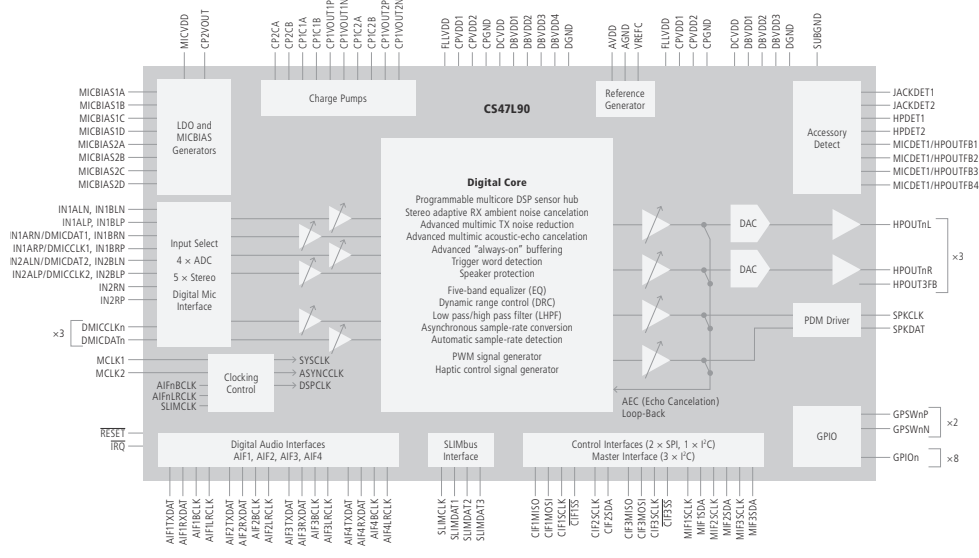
MICVDD
CP2VOUT
CP2CA
CP2CB
CP1C1A
CP1C1B
CP1VOUT1P
CP1VOUT1N
CP1C2A
CP1C2B
CP1VOUT2P
CP1VOUT2N
FLLVDD
CPVDD1
CPVDD2
CPGND
DCVDD
DBVDD1
DBVDD2
DBVDD3
DBVDD4
DGND
AVDD
AGND
VREFC
FLLVDD
CPVDD1
CPVDD2
CPGND
DCVDD
DBVDD1
DBVDD2
DBVDD3
DGND
SUBGND

Charge Pumps

CS47L90

Reference Generator

MICBIAS1A
MICBIAS1B
MICBIAS1C
MICBIAS1D
MICBIAS2A
MICBIAS2B
MICBIAS2C
MICBIAS2D

LDO and MICBIAS Generators

Accessory Detect

JACKDET1
JACKDET2
HPDET1
HPDET2
MICDET1/HPOUTFB1
MICDET1/HPOUTFB2
MICDET1/HPOUTFB3
MICDET1/HPOUTFB4

IN1ALN, IN1BLN
IN1ALP, IN1BLP
IN1ARN/DMICDAT1, IN1BRN
IN1ARP/DMICCLK1, IN1BRP
IN2ALN/DMICDAT2, IN2BLN
IN2ALP/DMICCLK2, IN2BLP
IN2RN
IN2RP

Input Select
4 × ADC
5 × Stereo
Digital Mic Interface

×3
DMICCLKn
DMICDATn

Digital Core
Programmable multicore DSP sensor hub
Stereo adaptive RX ambient noise cancelation
Advanced multimic TX noise reduction
Advanced multimic acoustic-echo cancelation
Advanced "always-on" buffering
Trigger word detection
Speaker protection
Five-band equalizer (EQ)
Dynamic range control (DRC)
Low pass/high pass filter (LHPF)
Asynchronous sample-rate conversion
Automatic sample-rate detection
PWM signal generator
Haptic control signal generator

DAC
DAC

HPOUTnL
HPOUTnR
HPOUT3FB
×3

PDM Driver
SPKCLK
SPKDAT

MCLK1
MCLK2
AIFnBCLK
AIFnLRCLK
SLIMCLK

Clocking Control

SYSCLK
ASYNCCLK
DSPCLK

AEC (Echo Cancelation) Loop-Back

GPIO
GPSWnP
GPSWnN
×2
GPIOn
×8

RESET
IRQ

Digital Audio Interfaces
AIF1, AIF2, AIF3, AIF4

SLIMbus Interface

Control Interfaces (2 × SPI, 1 × I$^2$C)
Master Interface (3 × I$^2$C)

AIF1TXDAT
AIF1RXDAT
AIF1BCLK
AIF1LRCLK
AIF2TXDAT
AIF2RXDAT
AIF2BCLK
AIF2LRCLK
AIF3TXDAT
AIF3RXDAT
AIF3BCLK
AIF3LRCLK
AIF4TXDAT
AIF4RXDAT
AIF4BCLK
AIF4LRCLK
SLIMCLK
SLIMDAT1
SLIMDAT2
SLIMDAT3
CIF1MISO
CIF1MOSI
CIF1SCLK
CIF1SS
CIF2SCLK
CIF2SDA
CIF3MISO
CIF3MOSI
CIF3SCLK
CIF3SS
MIF1SCLK
MIF1SDA
MIF2SCLK
MIF2SDA
MIF3SCLK
MIF3SDA